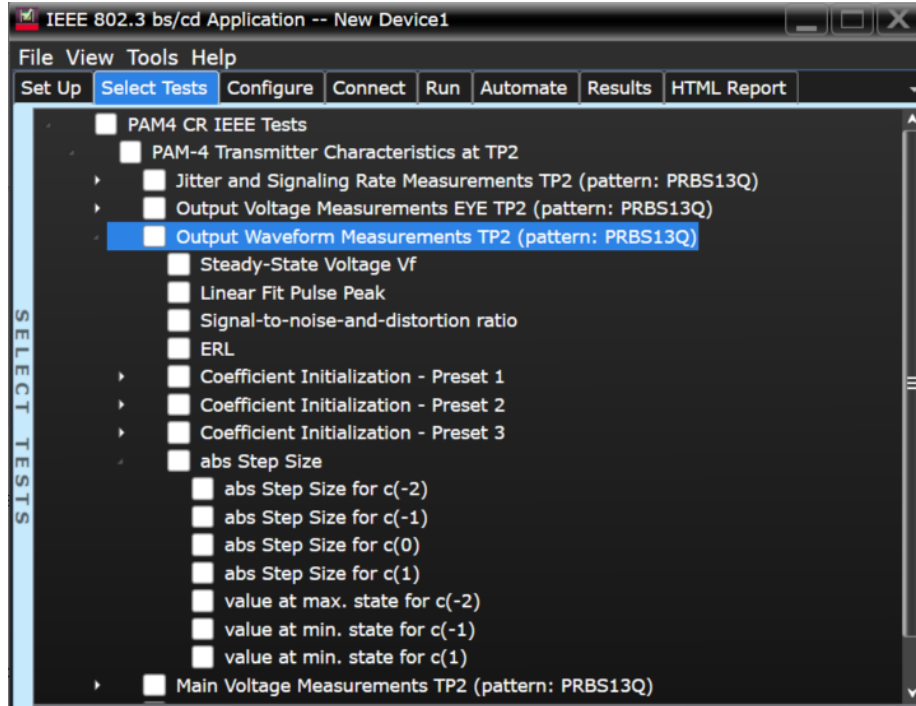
IEEE 802.3 bs/cd Application -- New Device1

File View Tools Help

Set Up | Select Tests | Configure | Connect | Run | Automate | Results | HTML Report

SELECT TESTS

PAM4 CR IEEE Tests
PAM-4 Transmitter Characteristics at TP2
Jitter and Signaling Rate Measurements TP2 (pattern: PRBS13Q)
Output Voltage Measurements EYE TP2 (pattern: PRBS13Q)
Output Waveform Measurements TP2 (pattern: PRBS13Q)
Steady-State Voltage Vf
Linear Fit Pulse Peak
Signal-to-noise-and-distortion ratio
ERL
Coefficient Initialization - Preset 1
Coefficient Initialization - Preset 2
Coefficient Initialization - Preset 3
abs Step Size
abs Step Size for c(-2)
abs Step Size for c(-1)
abs Step Size for c(0)
abs Step Size for c(1)
value at max. state for c(-2)
value at min. state for c(-1)
value at min. state for c(1)
Main Voltage Measurements TP2 (pattern: PRBS13Q)